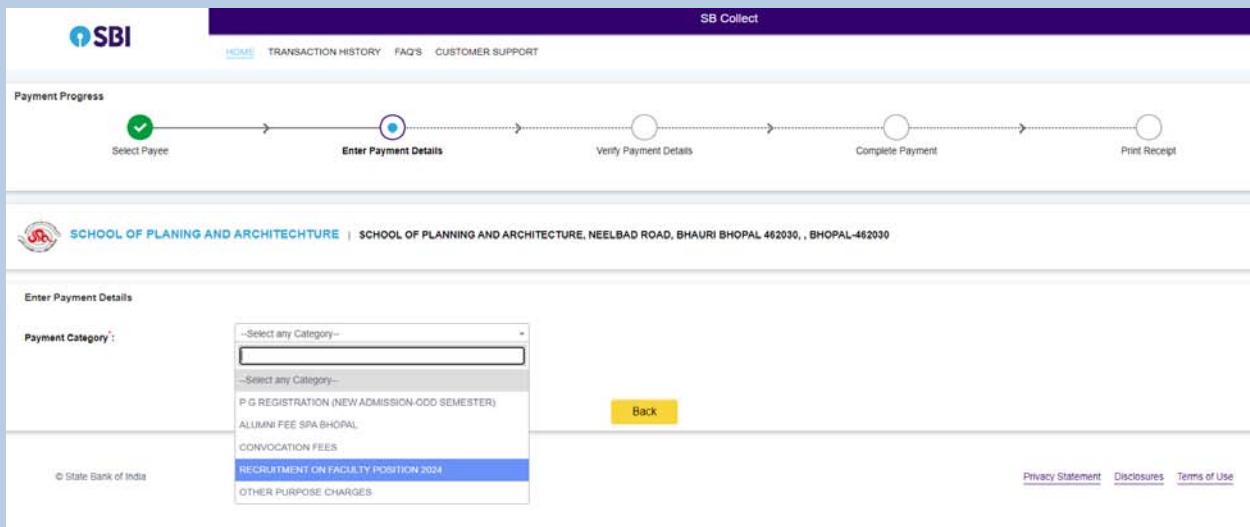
SBI

SB Collect

HOME TRANSACTION HISTORY FAQ'S CUSTOMER SUPPORT

Payment Progress

Select Payee

Enter Payment Details

Verify Payment Details

Complete Payment

Print Receipt

SCHOOL OF PLANING AND ARCHITECHTURE | SCHOOL OF PLANNING AND ARCHITECTURE, NEELBAD ROAD, BHAURI BHOPAL 462030, , BHOPAL-462030

Enter Payment Details

Payment Category*:

--Select any Category--

--Select any Category--

P.G REGISTRATION (NEW ADMISSION-ODD SEMESTER)

ALUMNI FEE SPA BHOPAL

CONVOCATION FEES

RECRUITMENT ON FACULTY POSITION 2024

OTHER PURPOSE CHARGES

Back

© State Bank of India

Privacy Statement Disclosures Terms of Use